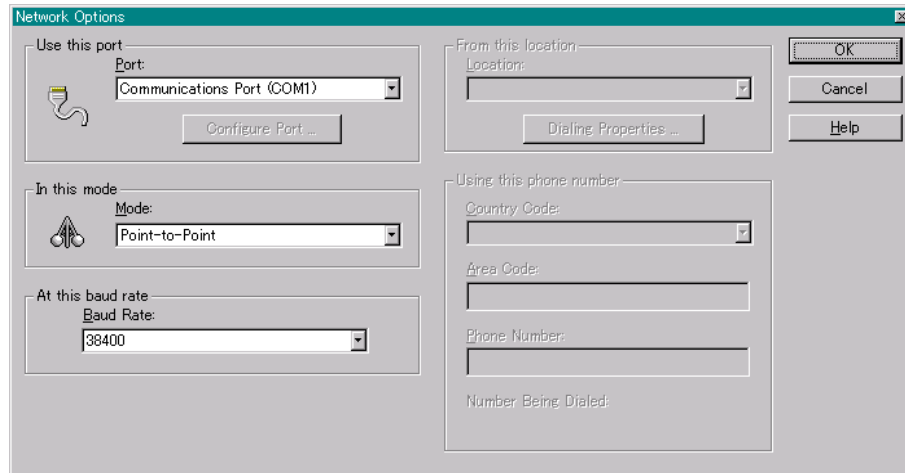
Network Options

Use this port
Port:
Communications Port (COM1)
Configure Port ...

In this mode
Mode:
Point-to-Point

At this baud rate
Baud Rate:
38400

From this location
Location:
Dialing Properties ...

Using this phone number
Country Code:
Area Code:
Phone Number:
Number Being Dialed:

OK
Cancel
Help